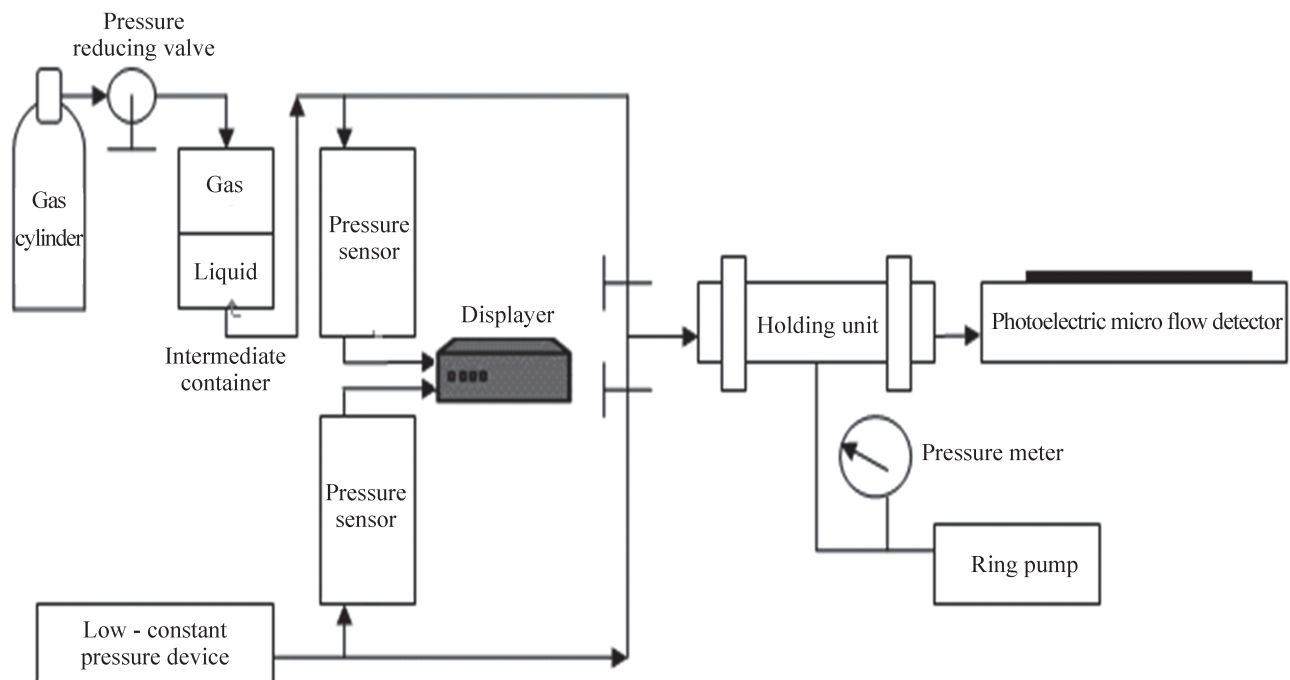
Pressure reducing valve

Gas cylinder

Gas

Liquid

Intermediate container

Pressure sensor

Displayer

Pressure sensor

Low - constant pressure device

Holding unit

Photoelectric micro flow detector

Pressure meter

Ring pump